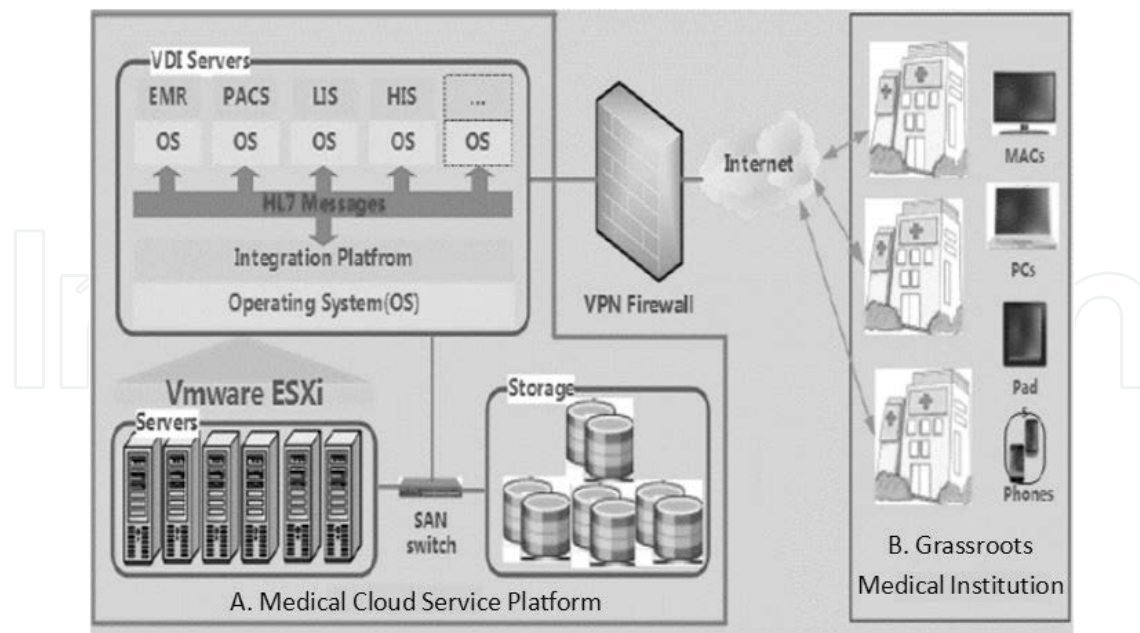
VDI Servers
EMR
PACS
LIS
HIS
...
OS
OS
OS
OS
OS
HL7 Messages
Integration Platfrom
Operating System(OS)
VPN Firewall
Internet
Vmware ESXi
Servers
Storage
SAN switch
A. Medical Cloud Service Platform
MACs
PCs
Pad
Phones
B. Grassroots Medical Institution